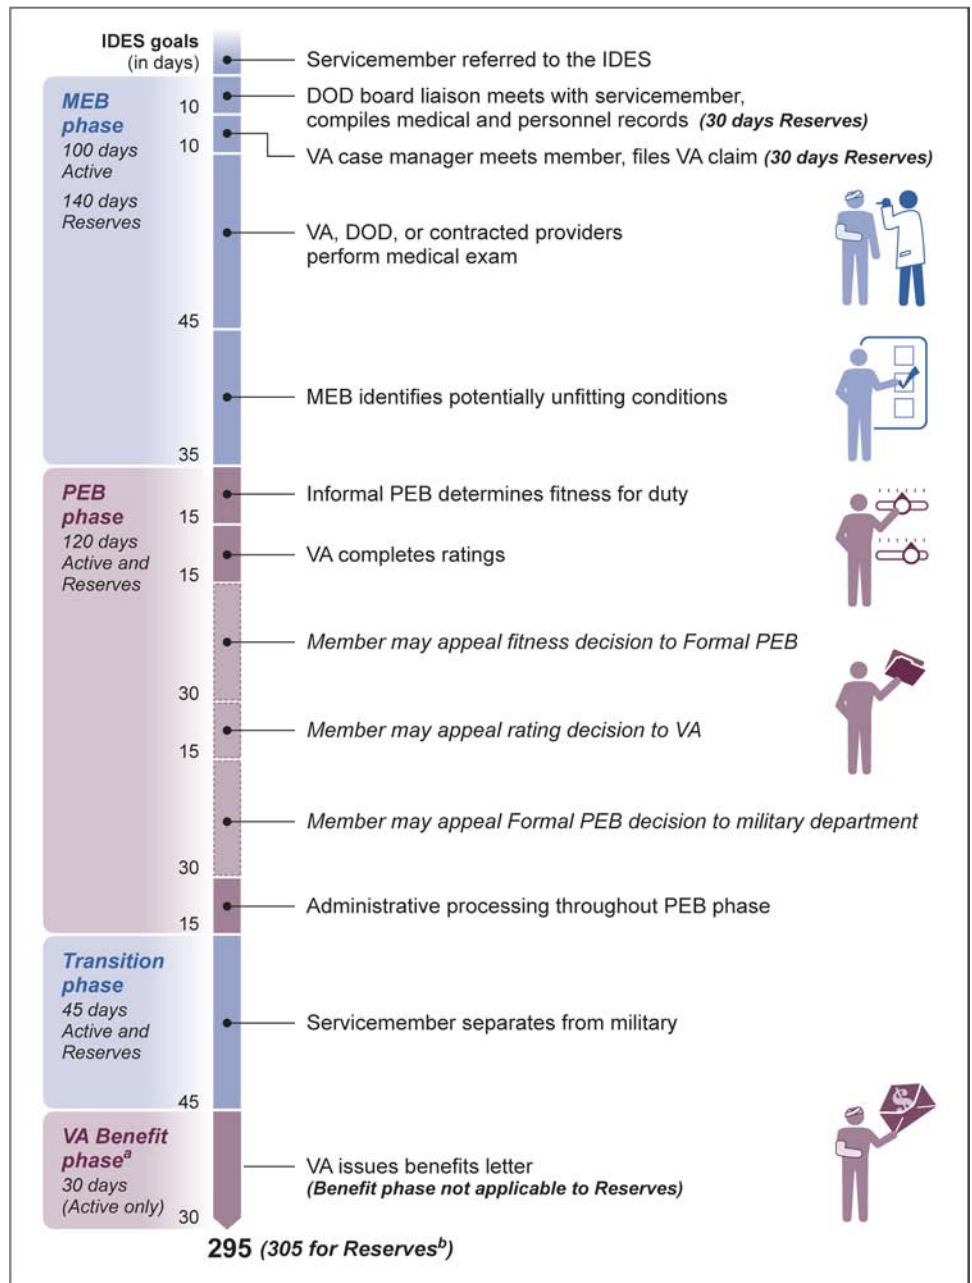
IDES goals (in days)

Servicemember referred to the IDES

MEB phase
100 days Active
140 days Reserves

10
DOD board liaison meets with servicemember, compiles medical and personnel records *(30 days Reserves)*

10
VA case manager meets member, files VA claim *(30 days Reserves)*

VA, DOD, or contracted providers perform medical exam

45

MEB identifies potentially unfitting conditions

35

PEB phase
120 days Active and Reserves

Informal PEB determines fitness for duty
15

VA completes ratings
15

*Member may appeal fitness decision to Formal PEB*
30

*Member may appeal rating decision to VA*
15

*Member may appeal Formal PEB decision to military department*
30

Administrative processing throughout PEB phase
15

Transition phase
45 days Active and Reserves

Servicemember separates from military
45

VA Benefit phase$^a$
30 days (Active only)

VA issues benefits letter
*(Benefit phase not applicable to Reserves)*
30

295 *(305 for Reserves$^b$)*